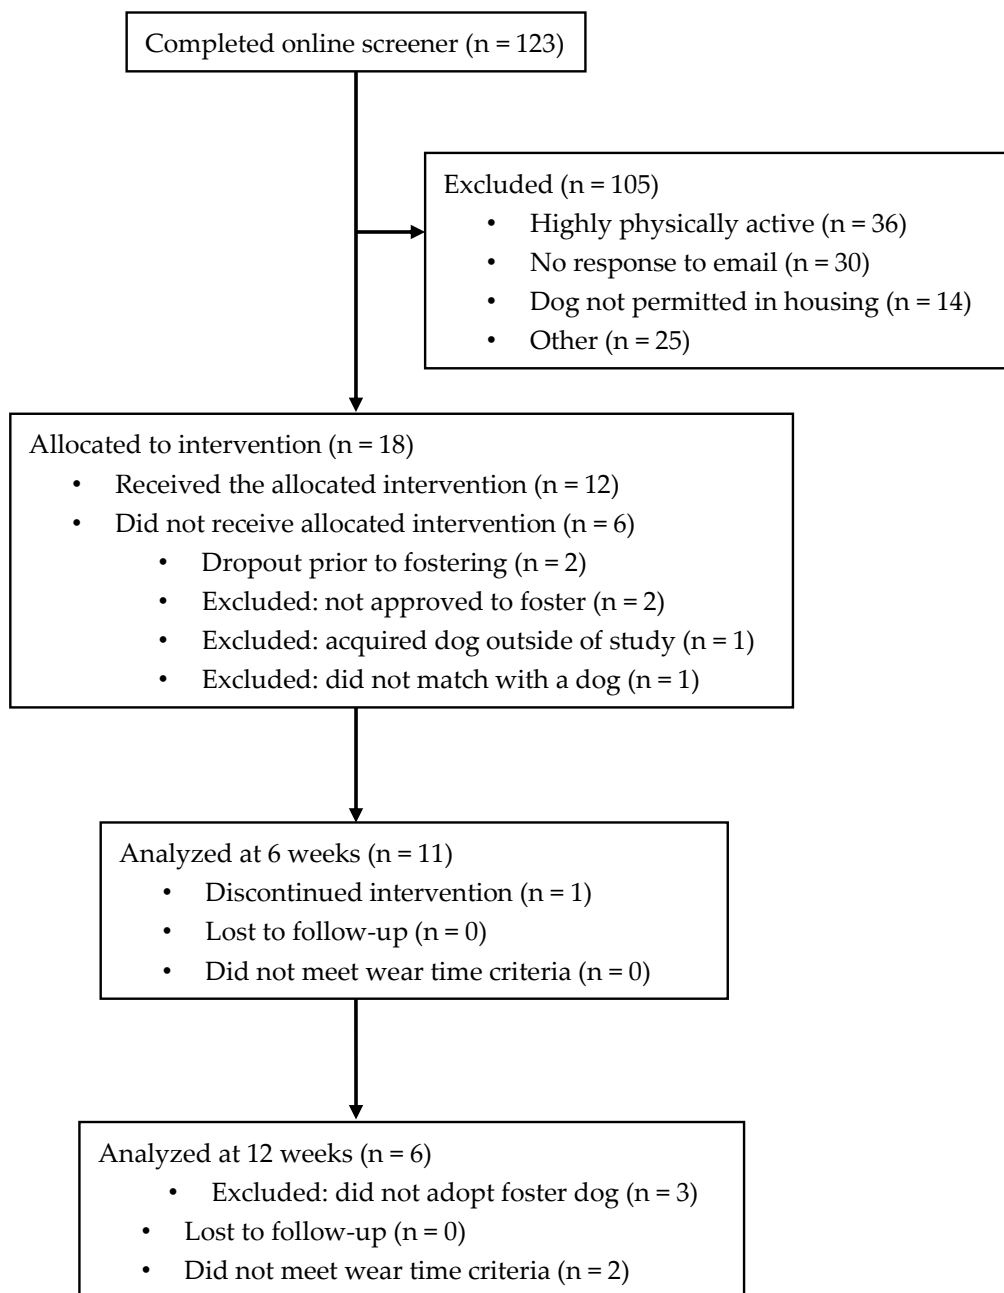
Completed online screener (n = 123)

Excluded (n = 105)
- Highly physically active (n = 36)
- No response to email (n = 30)
- Dog not permitted in housing (n = 14)
- Other (n = 25)

Allocated to intervention (n = 18)
- Received the allocated intervention (n = 12)
- Did not receive allocated intervention (n = 6)
  - Dropout prior to fostering (n = 2)
  - Excluded: not approved to foster (n = 2)
  - Excluded: acquired dog outside of study (n = 1)
  - Excluded: did not match with a dog (n = 1)

Analyzed at 6 weeks (n = 11)
- Discontinued intervention (n = 1)
- Lost to follow-up (n = 0)
- Did not meet wear time criteria (n = 0)

Analyzed at 12 weeks (n = 6)
- Excluded: did not adopt foster dog (n = 3)
- Lost to follow-up (n = 0)
- Did not meet wear time criteria (n = 2)